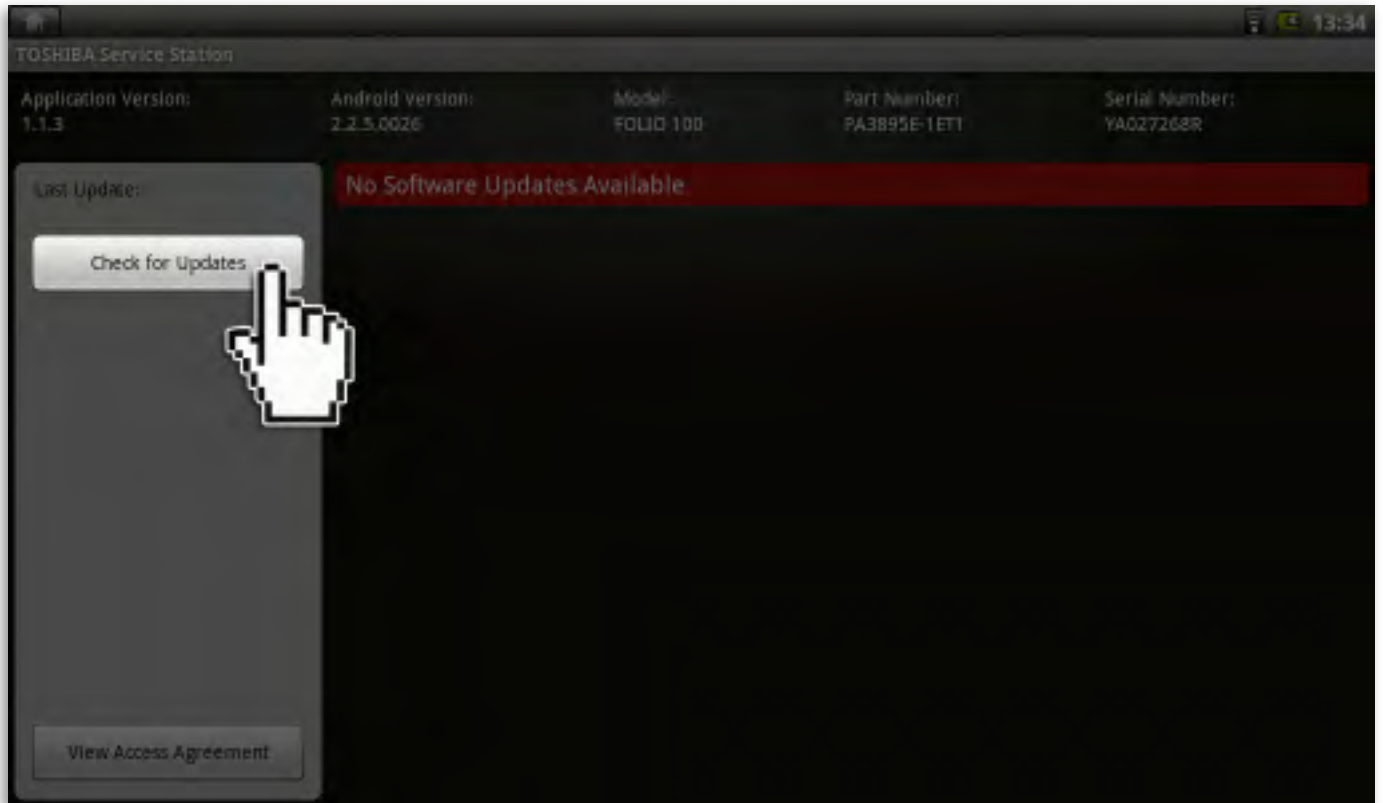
13:34

TOSHIBA Service Station

Application Version:
1.1.3

Android Version:
2.2.5.0026

Model:
FOLIO 100

Part Number:
PA3895E-1ET1

Serial Number:
YA027268R

Last Update:

Check for Updates

No Software Updates Available

View Access Agreement